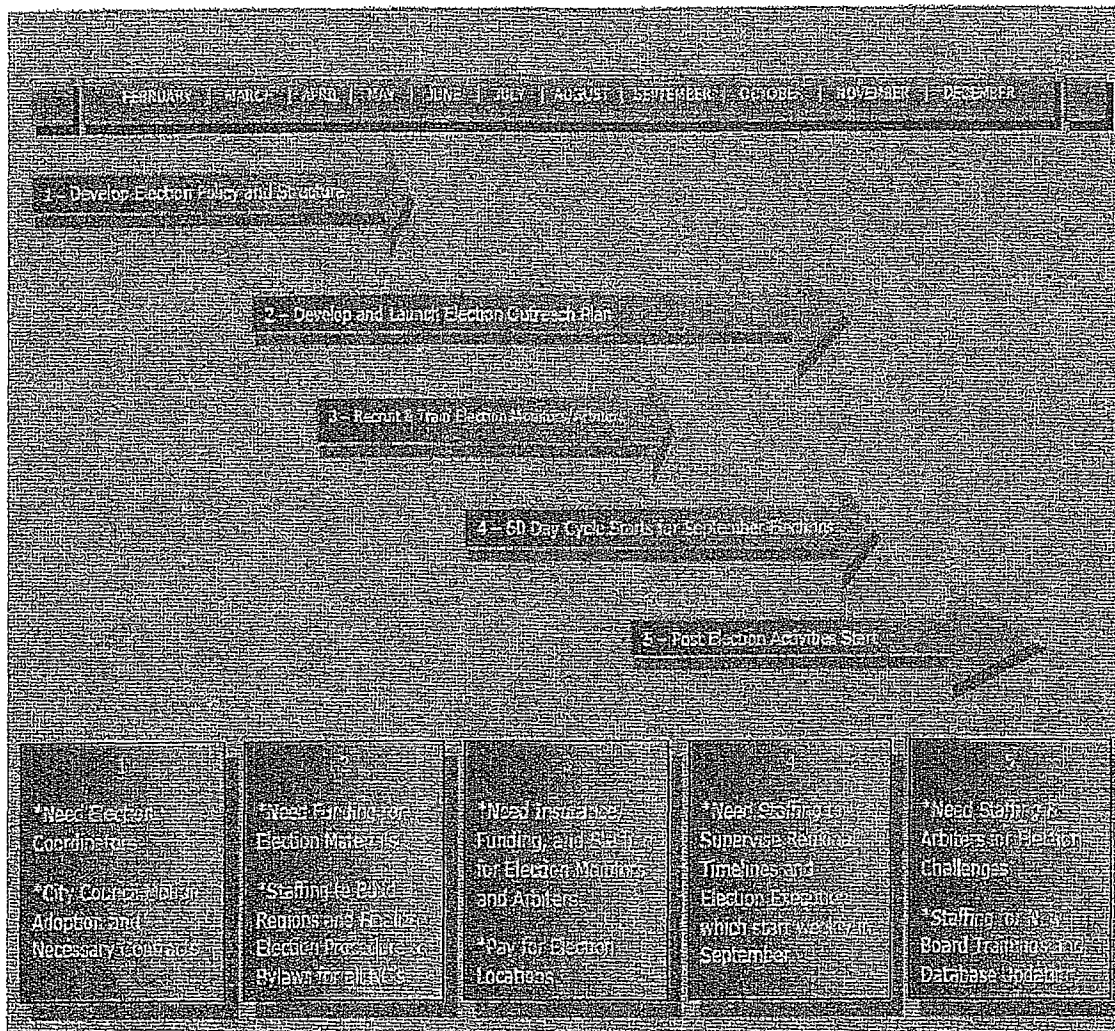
FEBRUARY | MARCH | APRIL | MAY | JUNE | JULY | AUGUST | SEPTEMBER | OCTOBER | NOVEMBER | DECEMBER

1 - Develop Election Policy and Structure

2 - Develop and Launch Election Outreach Plan

3 - Recruit & Train Election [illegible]

4 - 60 Day Cycle Starts for September Elections

5 - Post Election Activities Start

1
*Need Election Coordinators
*City Council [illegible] Adoption and Necessary Contracts

2
*Need Funding for Election Materials
*Staffing to Build Regions and Finalize Election Procedures & Bylaws for all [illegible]

3
*Need Insurance, Funding, and Staff for Election Monitors and Arbiters
*Pay for Election Locations

4
*Need Staffing to Supervise Regional Timelines and Election Events which start weekly in September

5
*Need Staffing for Arbiters of Election Challenges
*Staffing for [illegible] Board Trainings and Database Updates